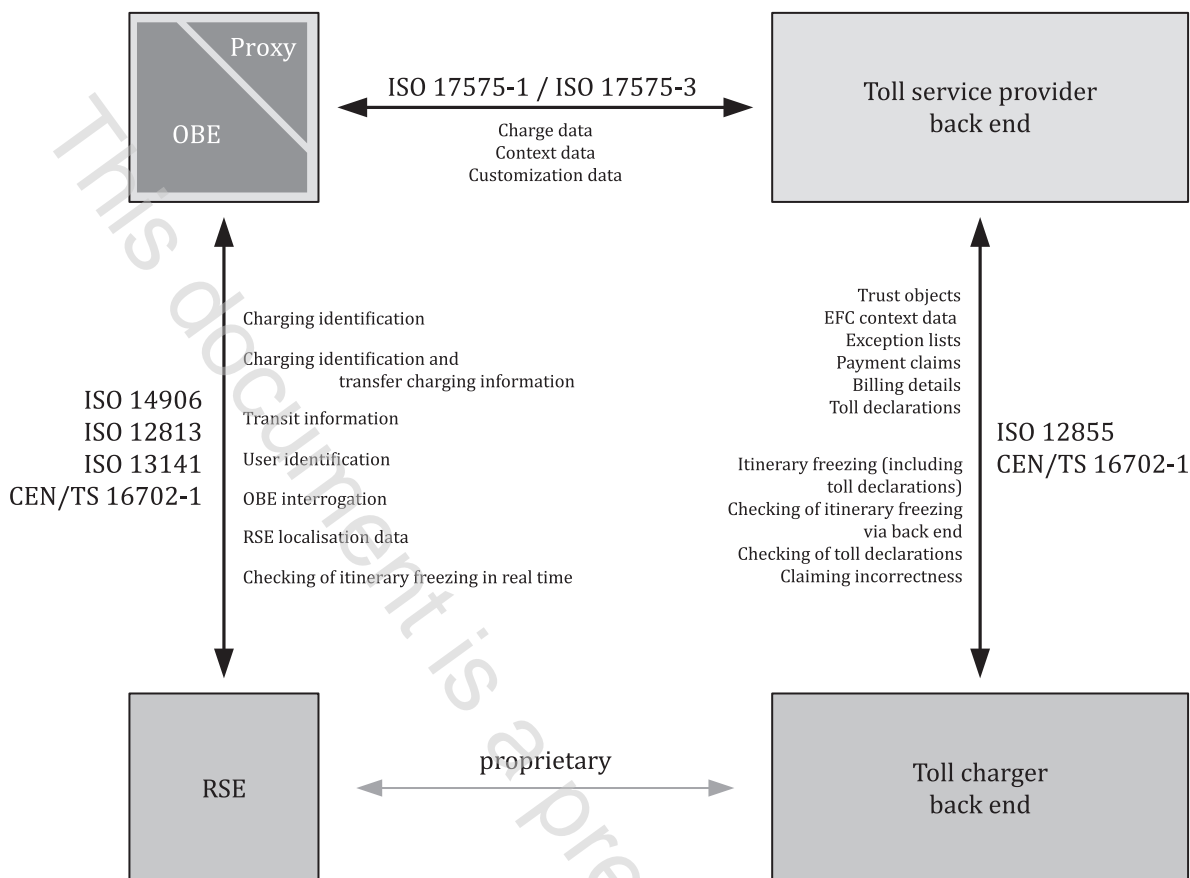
Proxy

OBE

ISO 17575-1 / ISO 17575-3

Charge data
Context data
Customization data

Toll service provider
back end

Charging identification

Charging identification and transfer charging information

ISO 14906
ISO 12813
ISO 13141
CEN/TS 16702-1

Transit information

User identification

OBE interrogation

RSE localisation data

Checking of itinerary freezing in real time

Trust objects
EFC context data
Exception lists
Payment claims
Billing details
Toll declarations

ISO 12855
CEN/TS 16702-1

Itinerary freezing (including toll declarations)
Checking of itinerary freezing via back end
Checking of toll declarations
Claiming incorrectness

RSE

proprietary

Toll charger
back end

This document is a pre